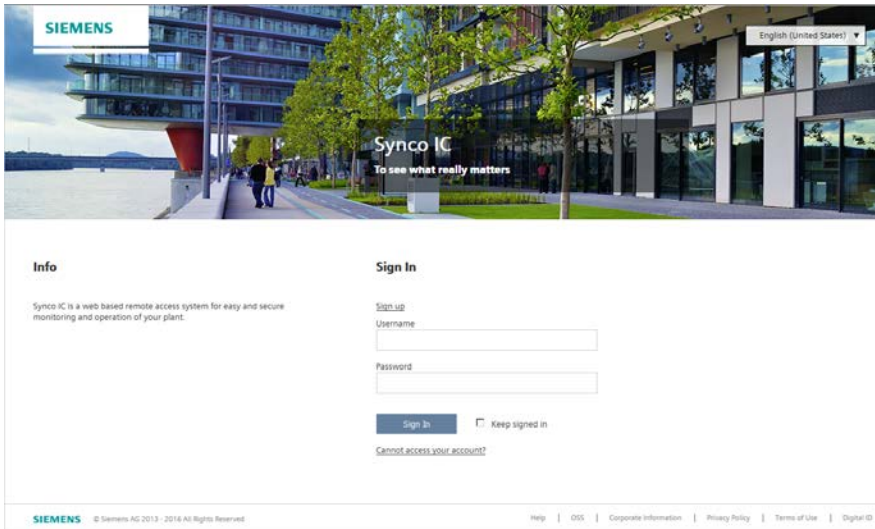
SIEMENS

English (United States) ▼

Synco IC

To see what really matters

Info

Synco IC is a web based remote access system for easy and secure monitoring and operation of your plant.

Sign In

Sign up

Username

Password

Sign In

Keep signed in

Cannot access your account?

SIEMENS © Siemens AG 2013 - 2016 All Rights Reserved

Help | OSS | Corporate Information | Privacy Policy | Terms of Use | Digital ID